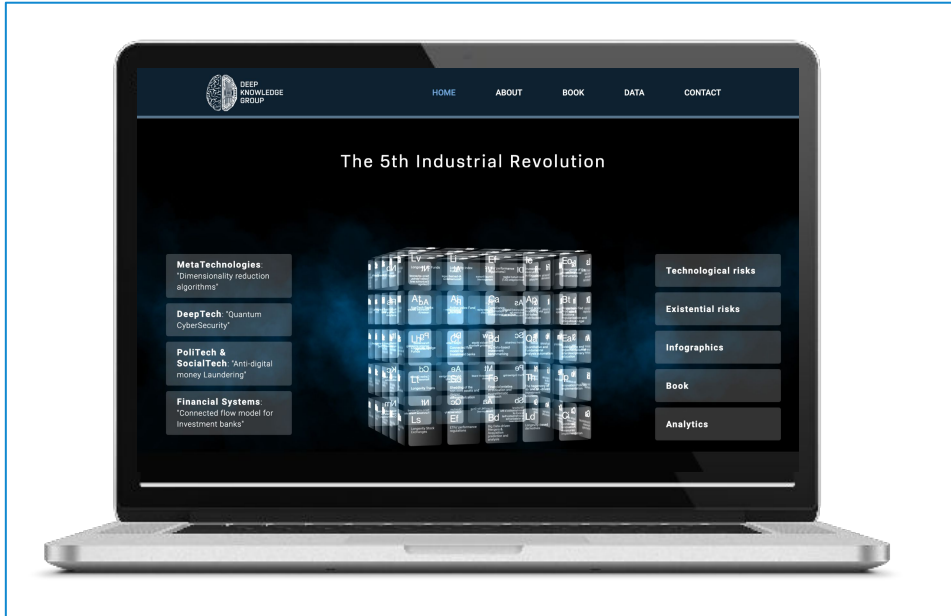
DEEP KNOWLEDGE GROUP

HOME ABOUT BOOK DATA CONTACT

The 5th Industrial Revolution

MetaTechnologies: "Dimensionality reduction algorithms"

DeepTech: "Quantum CyberSecurity"

PoliTech & SocialTech: "Anti-digital money Laundering"

Financial Systems: "Connected flow model for Investment banks"

Technological risks

Existential risks

Infographics

Book

Analytics